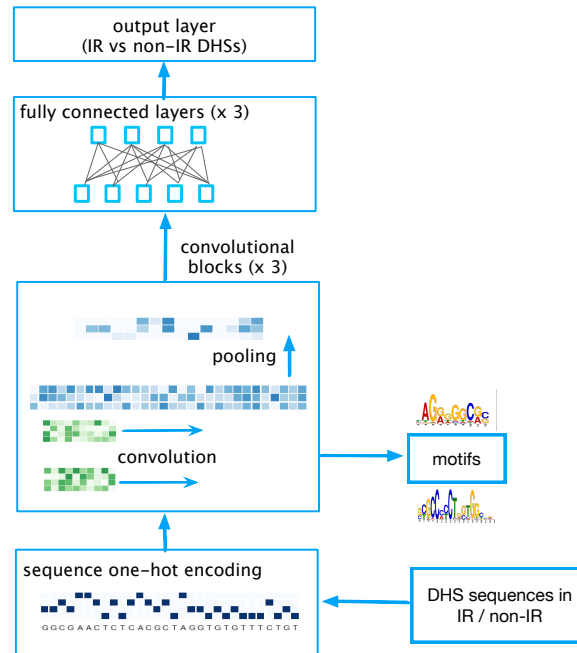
output layer
(IR vs non-IR DHSs)

fully connected layers (x 3)

convolutional blocks (x 3)

pooling

convolution

motifs

sequence one-hot encoding

GGCGAACTCTCACGCTAGGTGTGTTTCTGT

DHS sequences in IR / non-IR